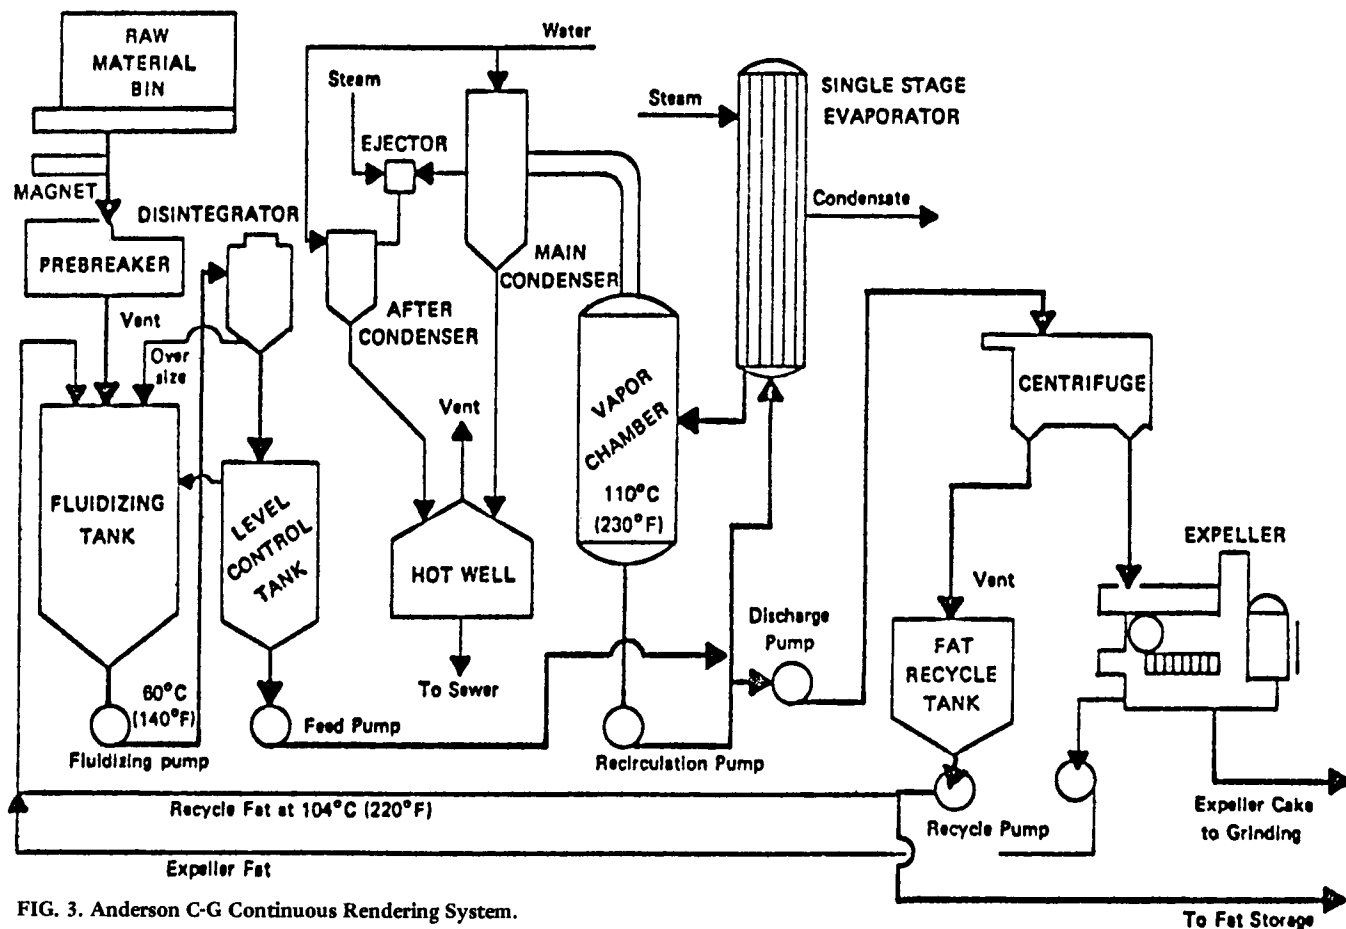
RAW MATERIAL BIN

MAGNET

PREBREAKER

DISINTEGRATOR

Vent

Over size

FLUIDIZING TANK

LEVEL CONTROL TANK

60°C (140°F)

Fluidizing pump

Feed Pump

Water

Steam

EJECTOR

AFTER CONDENSER

MAIN CONDENSER

Vent

HOT WELL

To Sewer

Steam

SINGLE STAGE EVAPORATOR

Condensate

VAPOR CHAMBER

110°C (230°F)

Recirculation Pump

Discharge Pump

CENTRIFUGE

Vent

FAT RECYCLE TANK

EXPELLER

Recycle Pump

Recycle Fat at 104°C (220°F)

Expeller Fat

Expeller Cake to Grinding

To Fat Storage

FIG. 3. Anderson C-G Continuous Rendering System.